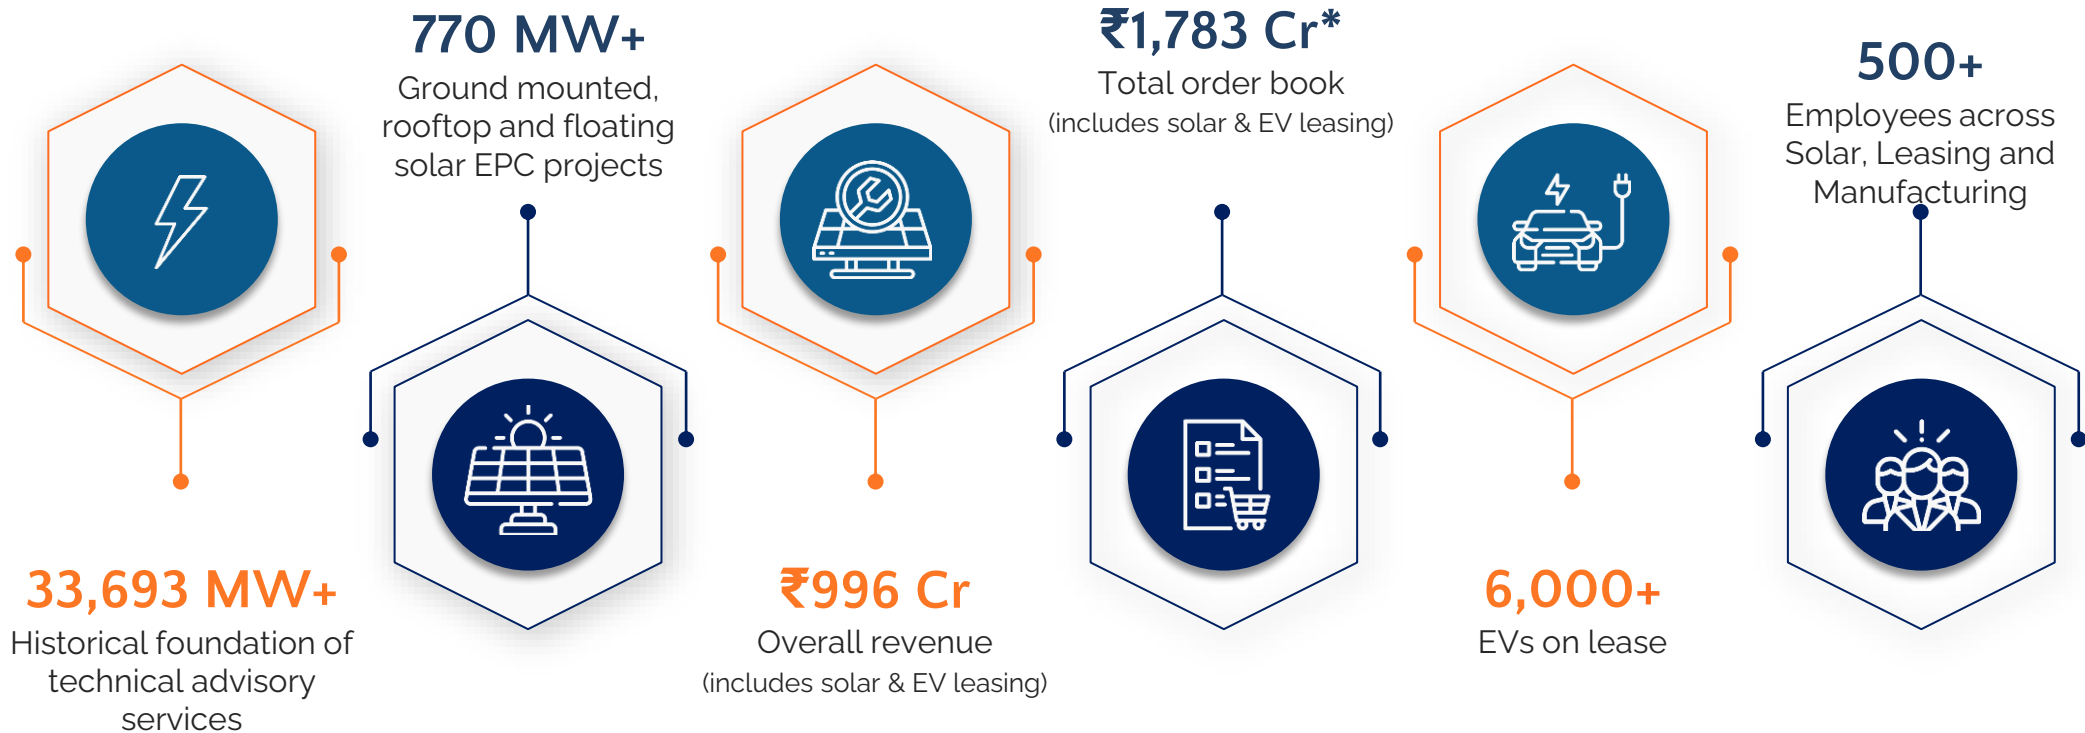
33,693 MW+
Historical foundation of technical advisory services

770 MW+
Ground mounted, rooftop and floating solar EPC projects

₹996 Cr
Overall revenue
(includes solar & EV leasing)

₹1,783 Cr*
Total order book
(includes solar & EV leasing)

6,000+
EVs on lease

500+
Employees across Solar, Leasing and Manufacturing